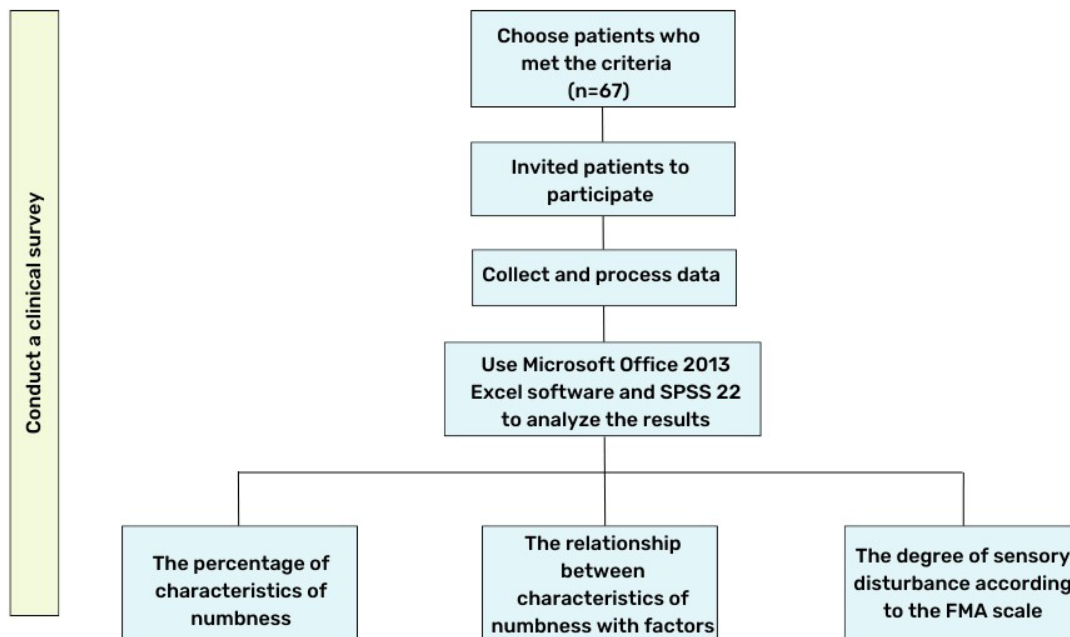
Conduct a clinical survey

Choose patients who met the criteria (n=67)

Invited patients to participate

Collect and process data

Use Microsoft Office 2013 Excel software and SPSS 22 to analyze the results

The percentage of characteristics of numbness

The relationship between characteristics of numbness with factors

The degree of sensory disturbance according to the FMA scale